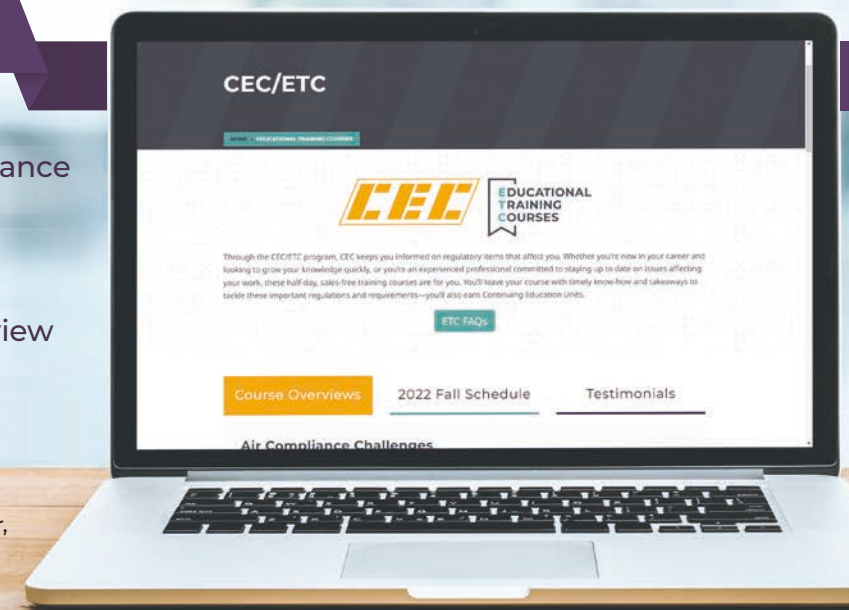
ance

iew

r,

CEC/ETC

HOME / EDUCATIONAL TRAINING COURSES

CEC

EDUCATIONAL TRAINING COURSES

Through the CEC/ETC program, CEC keeps you informed on regulatory items that affect you. Whether you're new in your career and looking to grow your knowledge quickly, or you're an experienced professional committed to staying up to date on issues affecting your work, these half day, sales-free training courses are for you. You'll leave your course with timely know-how and takeaways to tackle these important regulations and requirements—you'll also earn Continuing Education Units.

ETC FAQs

Course Overviews

2022 Fall Schedule

Testimonials

Air Compliance Challenges